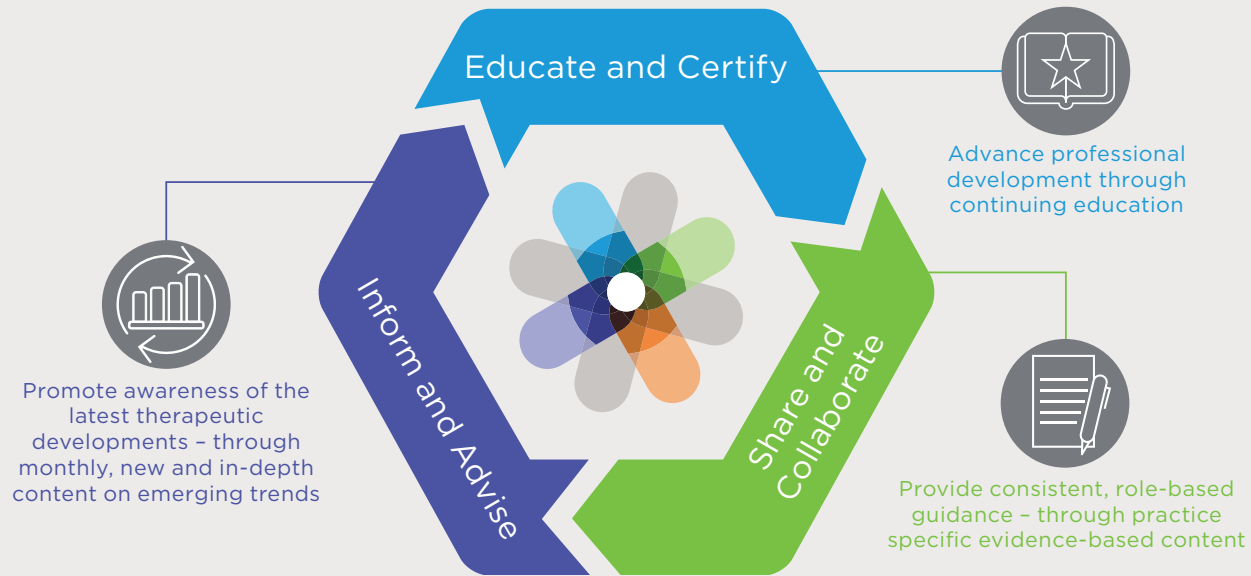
Educate and Certify

Advance professional development through continuing education

Inform and Advise

Promote awareness of the latest therapeutic developments – through monthly, new and in-depth content on emerging trends

Share and Collaborate

Provide consistent, role-based guidance – through practice specific evidence-based content